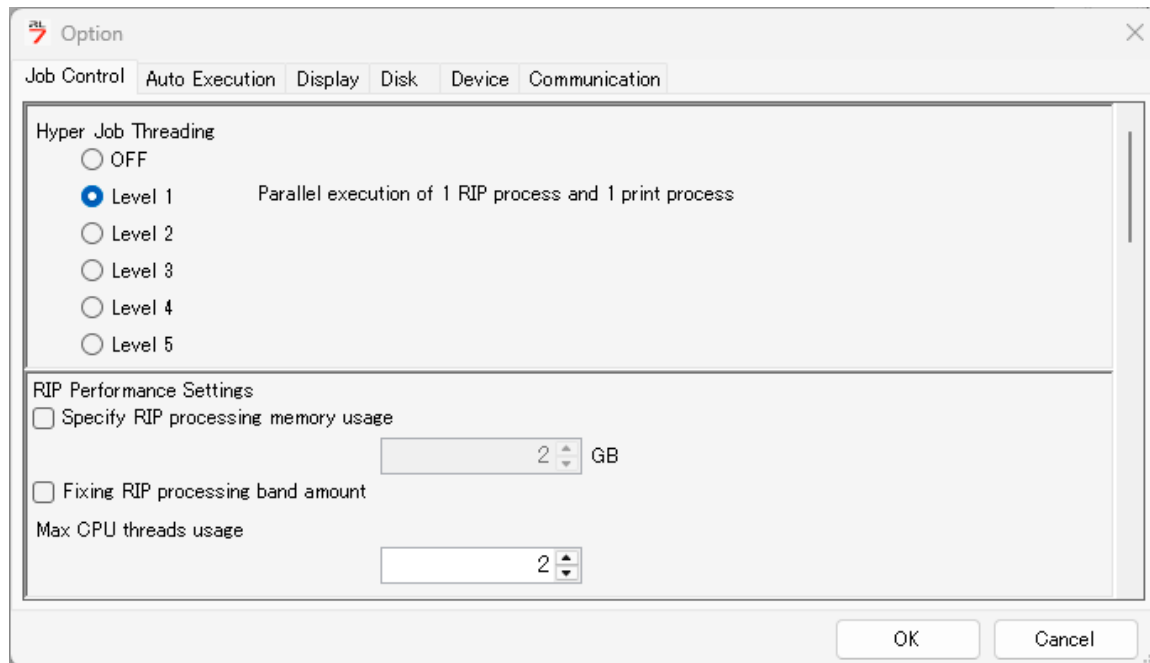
Option

Job Control | Auto Execution | Display | Disk | Device | Communication

Hyper Job Threading
OFF
Level 1 Parallel execution of 1 RIP process and 1 print process
Level 2
Level 3
Level 4
Level 5

RIP Performance Settings
Specify RIP processing memory usage
2 GB
Fixing RIP processing band amount
Max CPU threads usage
2

OK
Cancel